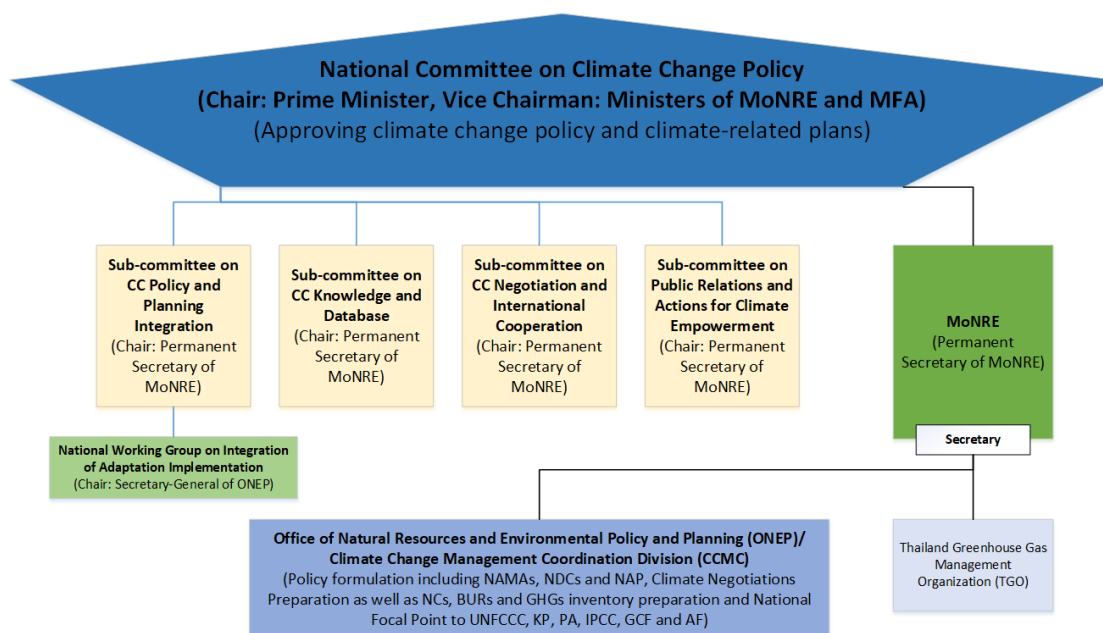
National Committee on Climate Change Policy
(Chair: Prime Minister, Vice Chairman: Ministers of MoNRE and MFA)
(Approving climate change policy and climate-related plans)

Sub-committee on CC Policy and Planning Integration
(Chair: Permanent Secretary of MoNRE)

Sub-committee on CC Knowledge and Database
(Chair: Permanent Secretary of MoNRE)

Sub-committee on CC Negotiation and International Cooperation
(Chair: Permanent Secretary of MoNRE)

Sub-committee on Public Relations and Actions for Climate Empowerment
(Chair: Permanent Secretary of MoNRE)

MoNRE
(Permanent Secretary of MoNRE)

Secretary

National Working Group on Integration of Adaptation Implementation
(Chair: Secretary-General of ONEP)

Office of Natural Resources and Environmental Policy and Planning (ONEP)/ Climate Change Management Coordination Division (CCMC)
(Policy formulation including NAMAs, NDCs and NAP, Climate Negotiations Preparation as well as NCs, BURs and GHGs inventory preparation and National Focal Point to UNFCCC, KP, PA, IPCC, GCF and AF)

Thailand Greenhouse Gas Management Organization (TGO)